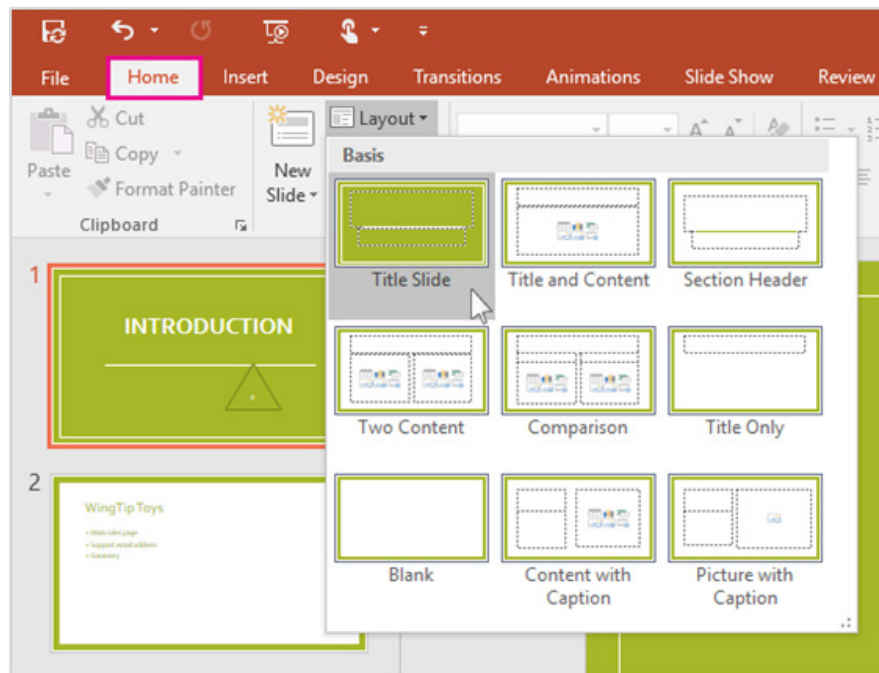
File
Home
Insert
Design
Transitions
Animations
Slide Show
Review

Paste
Cut
Copy
Format Painter
Clipboard
New Slide
Layout

Basis
Title Slide
Title and Content
Section Header
Two Content
Comparison
Title Only
Blank
Content with Caption
Picture with Caption

1
INTRODUCTION

2
WingTip Toys
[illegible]